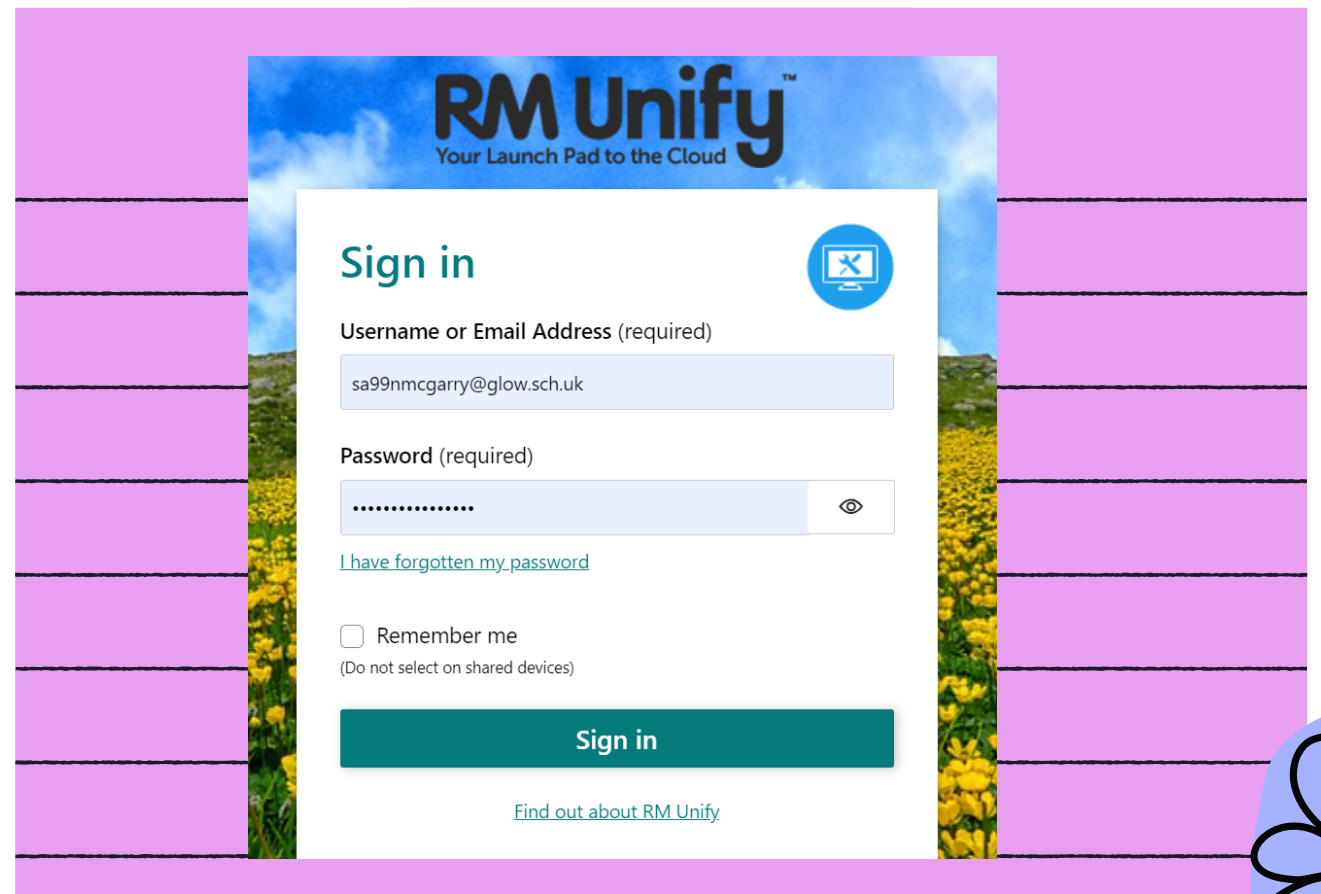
RM Unify™
Your Launch Pad to the Cloud

Sign in

Username or Email Address (required)

sa99nmcgarry@glow.sch.uk

Password (required)

••••••••••••••••

I have forgotten my password

Remember me
(Do not select on shared devices)

Sign in

Find out about RM Unify